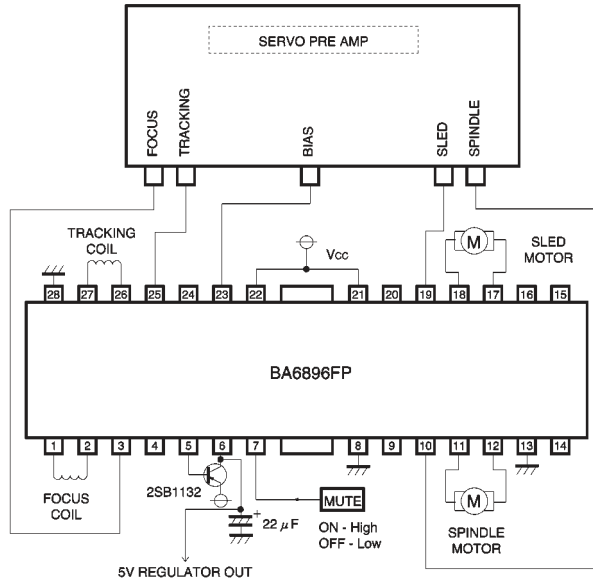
SERVO PRE AMP

FOCUS
TRACKING
BIAS
SLED
SPINDLE

TRACKING COIL

Vcc

M

SLED MOTOR

28 27 26 25 24 23 22 21 20 19 18 17 16 15

BA6896FP

1 2 3 4 5 6 7 8 9 10 11 12 13 14

FOCUS COIL

2SB1132

MUTE

ON - High
OFF - Low

$22\mu F$

M

SPINDLE MOTOR

5V REGULATOR OUT